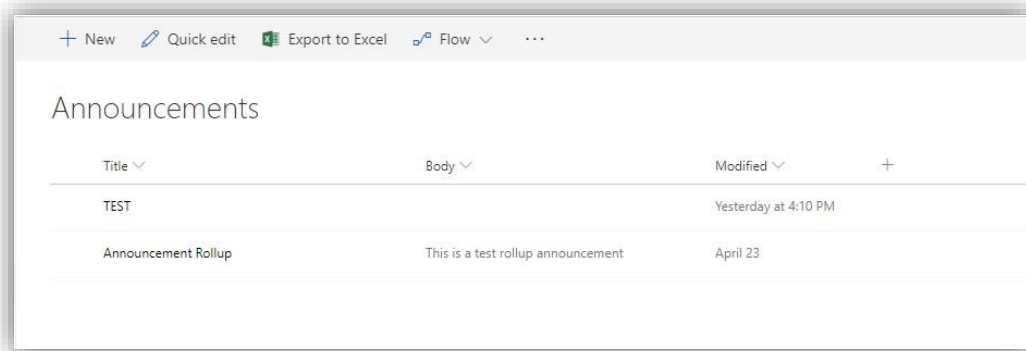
+ New Quick edit Export to Excel Flow ∨ ···

Announcements

| Title ∨ | Body ∨ | Modified ∨ | + |
|---|---|---|---|
| TEST | | Yesterday at 4:10 PM | |
| Announcement Rollup | This is a test rollup announcement | April 23 | |